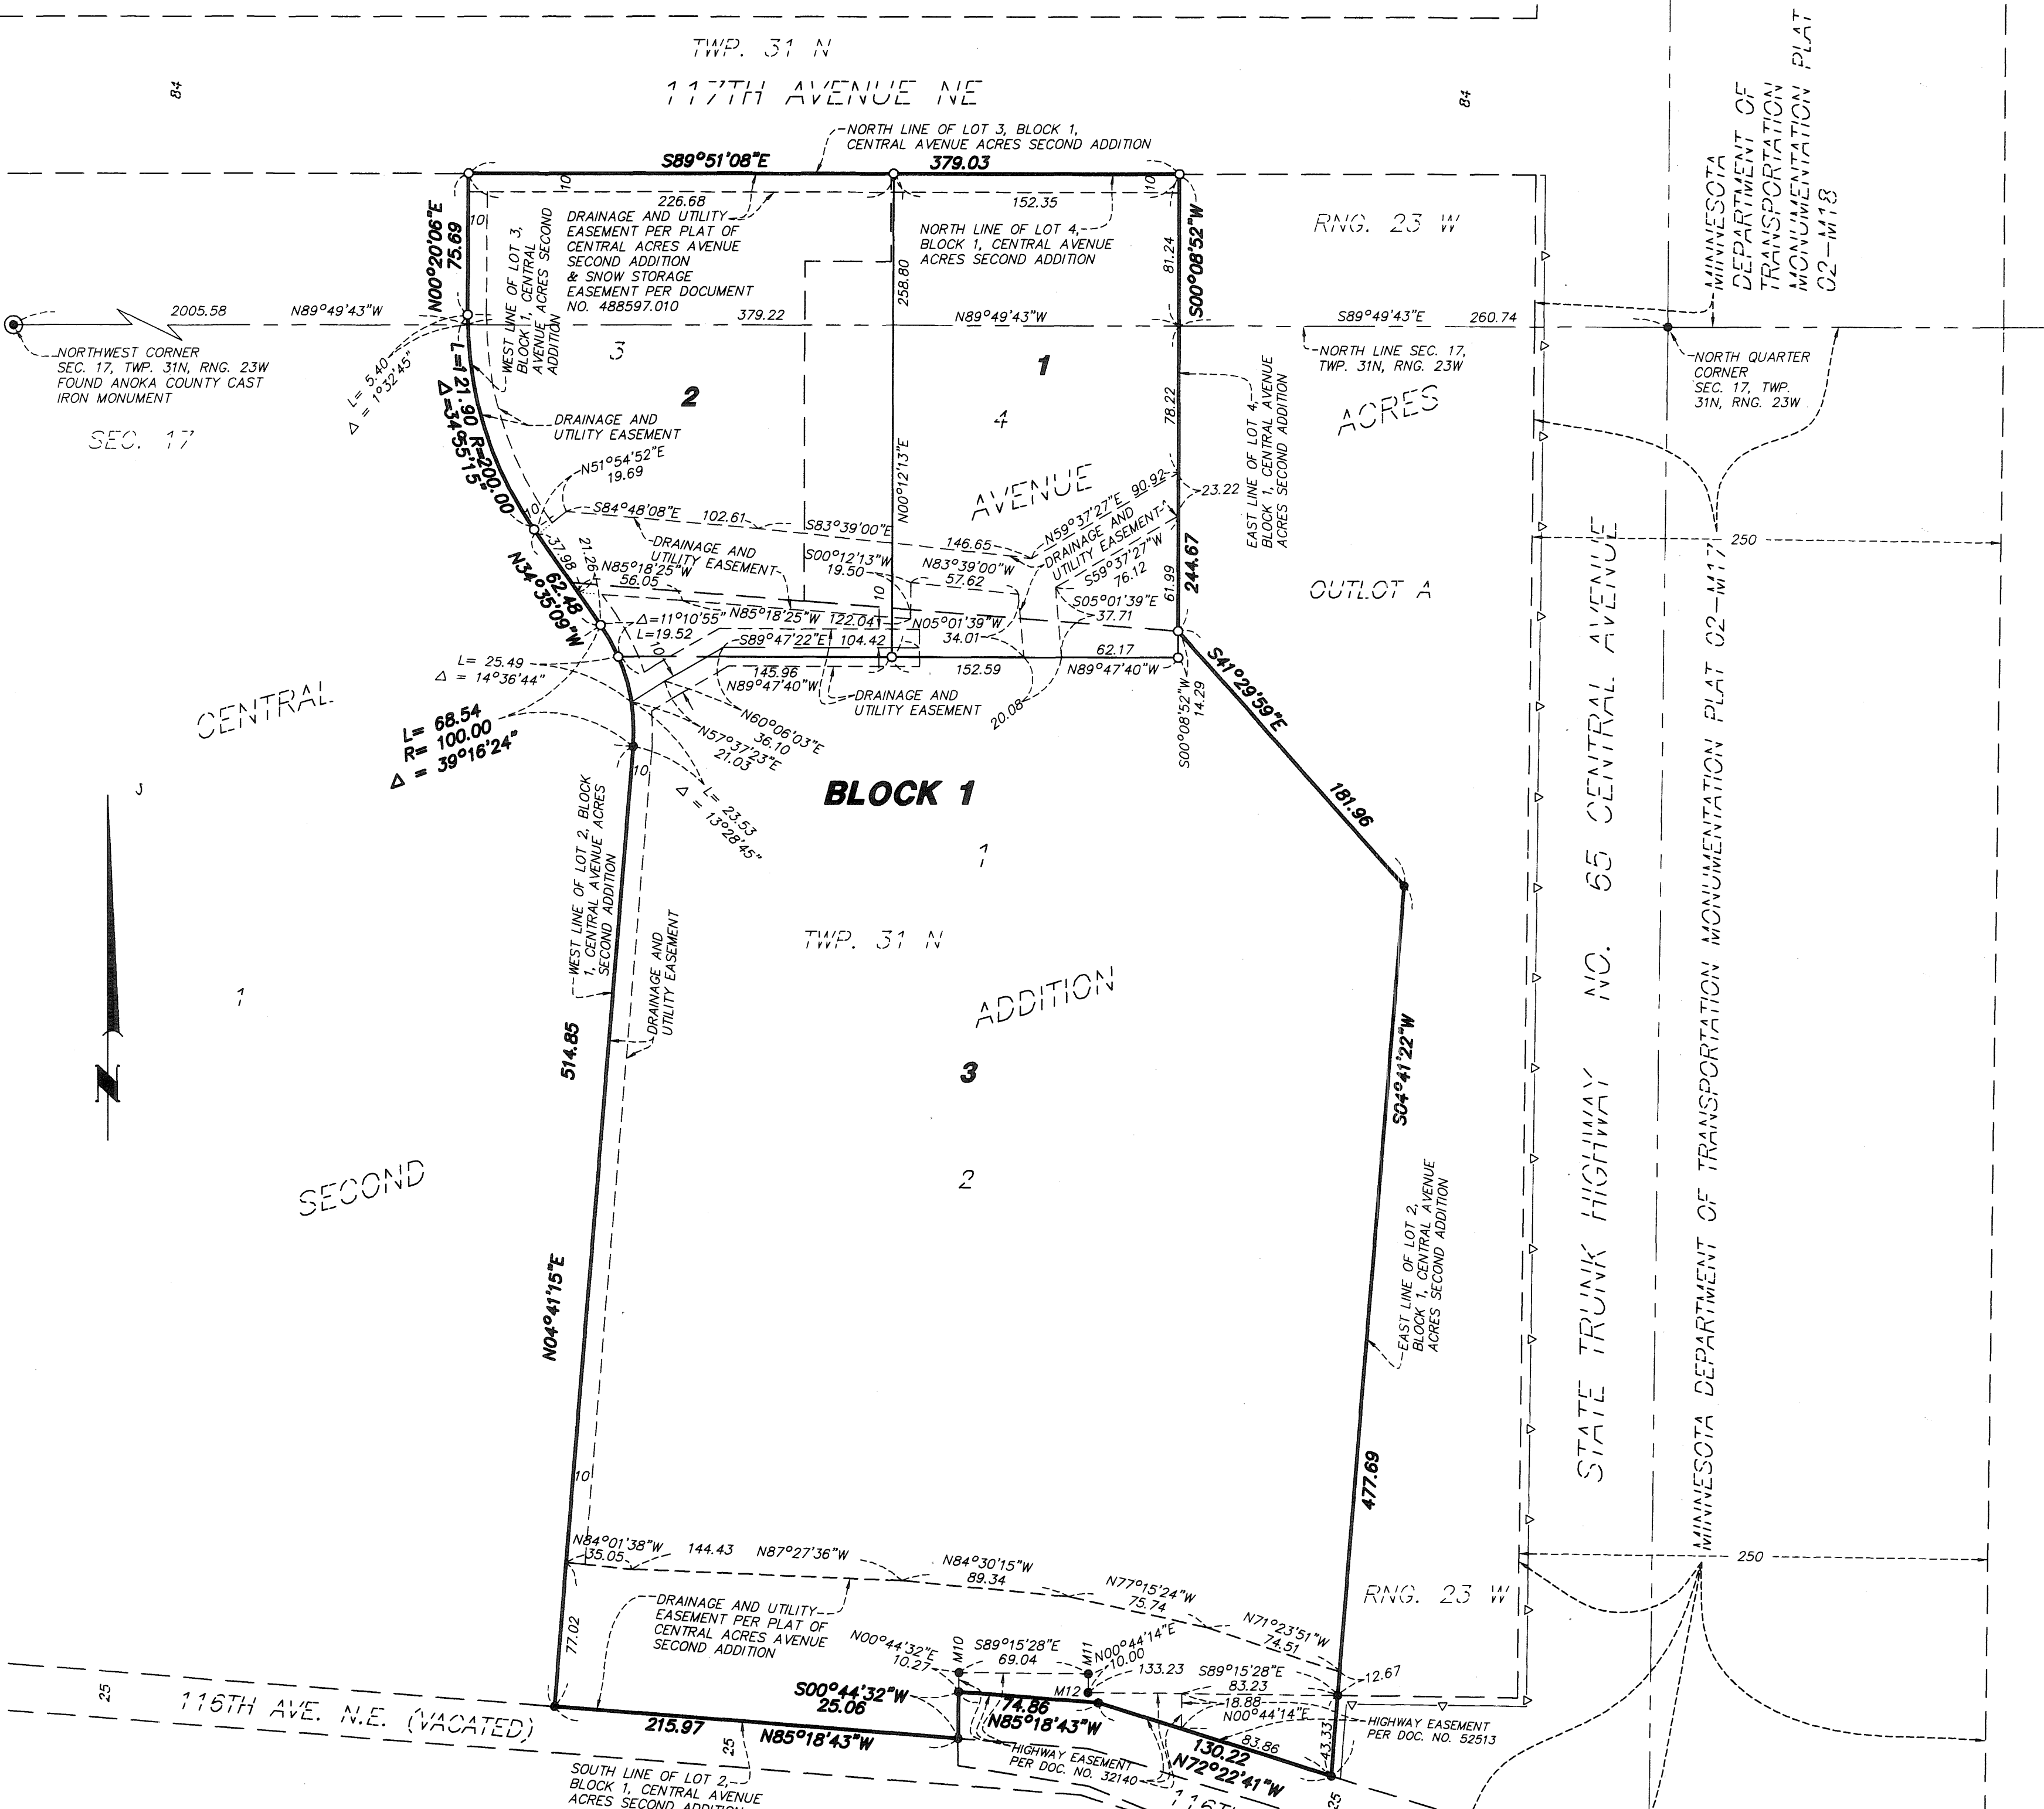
TWP. 31 N

117TH AVENUE NE

84

84

NORTH LINE OF LOT 3, BLOCK 1, CENTRAL AVENUE ACRES SECOND ADDITION

S89°51'08"E

379.03

10

10

226.68

152.35

10

DRAINAGE AND UTILITY EASEMENT PER PLAT OF CENTRAL ACRES AVENUE SECOND ADDITION & SNOW STORAGE EASEMENT PER DOCUMENT NO. 488597.010

NORTH LINE OF LOT 4, BLOCK 1, CENTRAL AVENUE ACRES SECOND ADDITION

RNG. 23 W

N00°20'06"E 75.69

WEST LINE OF LOT 3, BLOCK 1, CENTRAL AVENUE ACRES SECOND ADDITION

258.80

81.24

S00°08'52"W

MINNESOTA DEPARTMENT OF TRANSPORTATION MONUMENTATION PLAT 02-M18

2005.58

N89°49'43"W

379.22

N89°49'43"W

S89°49'43"E

260.74

NORTHWEST CORNER SEC. 17, TWP. 31N, RNG. 23W FOUND ANOKA COUNTY CAST IRON MONUMENT

L= 5.40

Δ = 1°32'45"

L=121.90 R=200.00 Δ=34°55'15"

3

2

1

4

NORTH LINE SEC. 17, TWP. 31N, RNG. 23W

NORTH QUARTER CORNER SEC. 17, TWP. 31N, RNG. 23W

SEC. 17

DRAINAGE AND UTILITY EASEMENT

78.22

ACRES

N00°12'13"E

N51°54'52"E 19.69

AVENUE

EAST LINE OF LOT 4, BLOCK 1, CENTRAL AVENUE ACRES SECOND ADDITION

23.22

S84°48'08"E

102.61

S83°39'00"E

10

146.65

N59°37'27"E 90.92

DRAINAGE AND UTILITY EASEMENT

S59°37'27"W 76.12

250

37.98

21.26

DRAINAGE AND UTILITY EASEMENT

S00°12'13"W 19.50

N83°39'00"W 57.62

61.99

244.67

N85°18'25"W 56.05

S05°01'39"E 37.71

OUTLOT A

N34°35'09"W 62.48

Δ=11°10'55" L=19.52

N85°18'25"W 122.04

N05°01'39"W 34.01

10

S89°47'22"E 104.42

10

62.17

L= 25.49 Δ = 14°36'44"

145.96

152.59

N89°47'40"W

S41°29'59"E

N89°47'40"W

DRAINAGE AND UTILITY EASEMENT

20.08

S00°08'52"W 14.29

CENTRAL

L= 68.54 R= 100.00 Δ = 39°16'24"

N60°06'03"E 36.10

N57°37'23"E 21.03

10

Δ = 13°28'45" L= 23.53

BLOCK 1

181.96

STATE TRUNK HIGHWAY NO. 65 CENTRAL AVENUE

MINNESOTA DEPARTMENT OF TRANSPORTATION MONUMENTATION PLAT 02-M17

1

WEST LINE OF LOT 2, BLOCK 1, CENTRAL AVENUE ACRES SECOND ADDITION

TWP. 31 N

1

DRAINAGE AND UTILITY EASEMENT

ADDITION

514.85

3

S04°41'22"W

2

SECOND

N04°41'15"E

EAST LINE OF LOT 2, BLOCK 1, CENTRAL AVENUE ACRES SECOND ADDITION

10

477.69

N84°01'38"W 35.05

144.43

N87°27'36"W

N84°30'15"W 89.34

250

N77°15'24"W 75.74

RNG. 23 W

DRAINAGE AND UTILITY EASEMENT PER PLAT OF CENTRAL ACRES AVENUE SECOND ADDITION

N71°23'51"W 74.51

77.02

N00°44'32"E 10.27

M10

S89°15'28"E 69.04

M11

N00°44'14"E 10.00

133.23

S89°15'28"E 83.23

12.67

S00°44'32"W 25.06

M12

74.86 N85°18'43"W

18.88

N00°44'14"E

83.86

25

116TH AVE. N.E. (VACATED)

215.97

N85°18'43"W

25

HIGHWAY EASEMENT PER DOC. NO. 32140

130.22 N72°22'41"W

43.33

HIGHWAY EASEMENT PER DOC. NO. 52513

SOUTH LINE OF LOT 2, BLOCK 1, CENTRAL AVENUE ACRES SECOND ADDITION

25

116T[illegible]